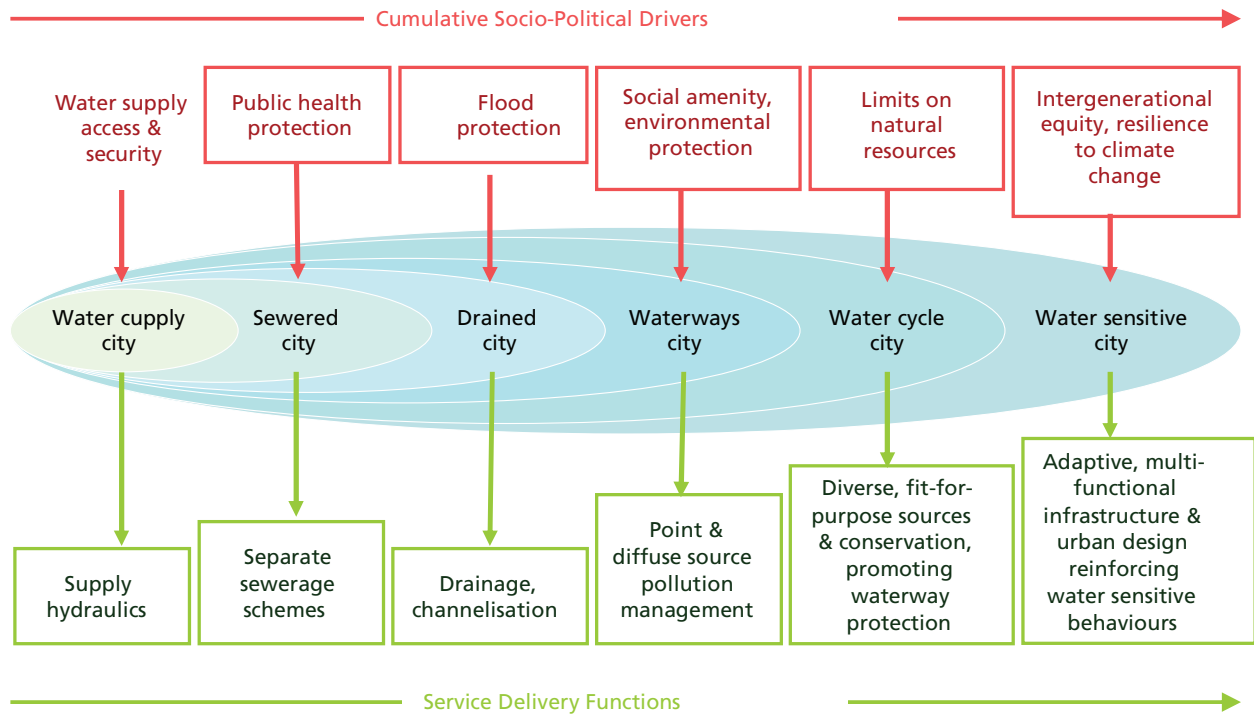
Cumulative Socio-Political Drivers

Water supply access & security

Public health protection

Flood protection

Social amenity, environmental protection

Limits on natural resources

Intergenerational equity, resilience to climate change

Water cupply city

Sewered city

Drained city

Waterways city

Water cycle city

Water sensitive city

Supply hydraulics

Separate sewerage schemes

Drainage, channelisation

Point & diffuse source pollution management

Diverse, fit-for-purpose sources & conservation, promoting waterway protection

Adaptive, multi-functional infrastructure & urban design reinforcing water sensitive behaviours

Service Delivery Functions